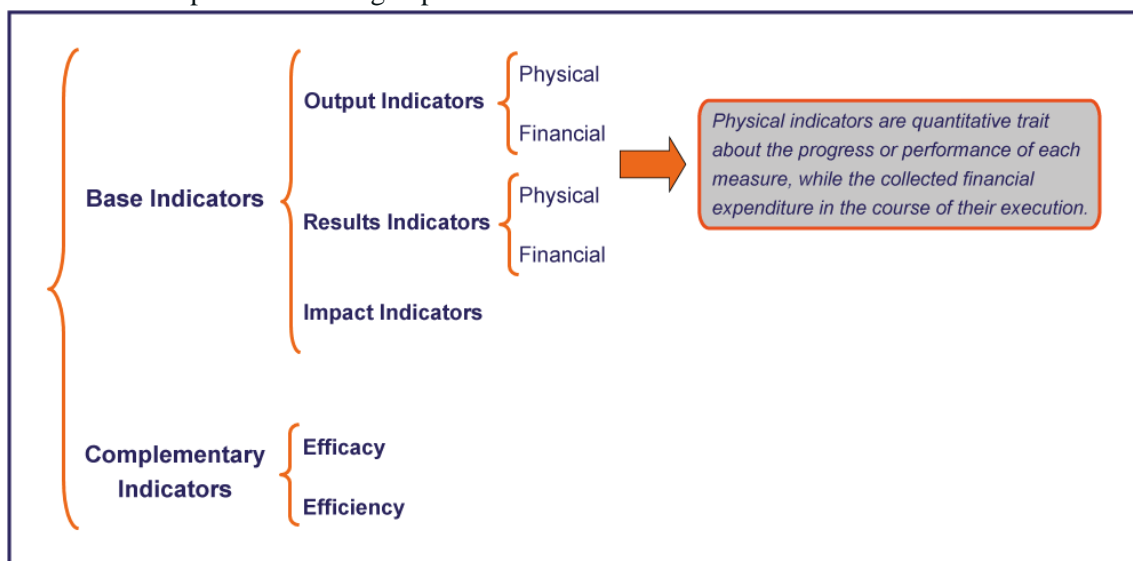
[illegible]

Base Indicators

Output Indicators

Physical

Financial

Results Indicators

Physical

Financial

Impact Indicators

Physical indicators are quantitative trait about the progress or performance of each measure, while the collected financial expenditure in the course of their execution.

Complementary Indicators

Efficacy

Efficiency